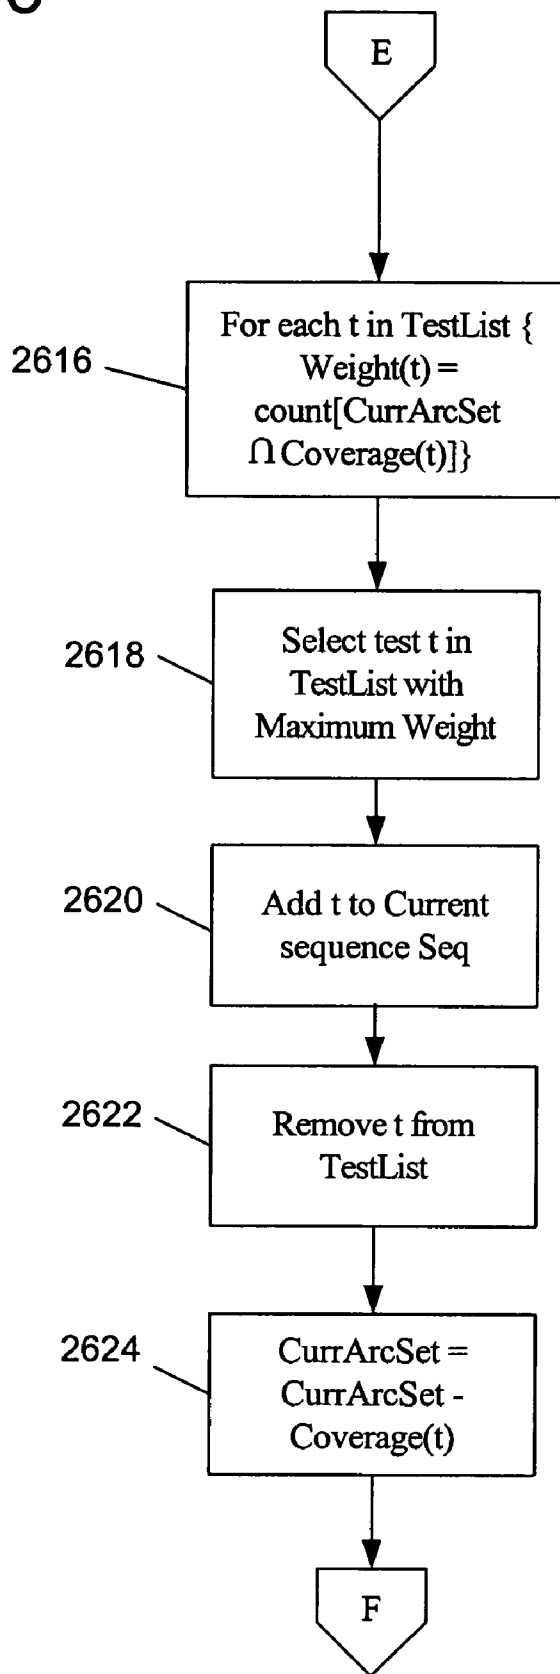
E

2616

For each t in TestList { Weight(t) = count[CurrArcSet $\cap$ Coverage(t)]}

2618

Select test t in TestList with Maximum Weight

2620

Add t to Current sequence Seq

2622

Remove t from TestList

2624

CurrArcSet = CurrArcSet - Coverage(t)

F